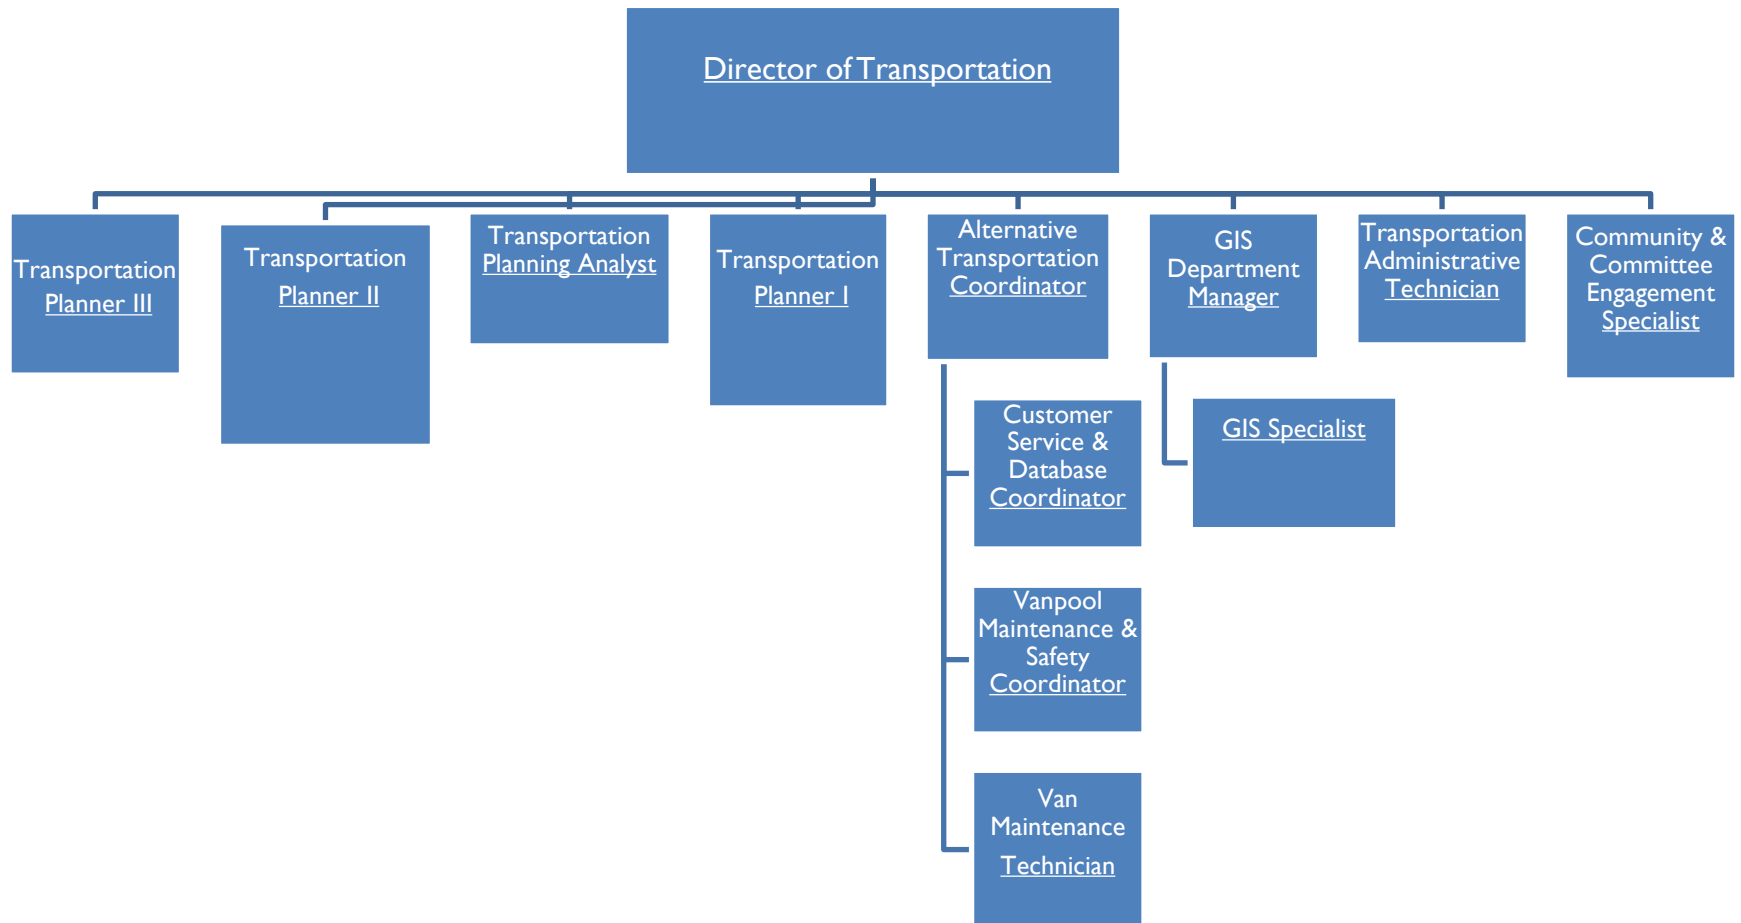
Director of Transportation

Transportation Planner III

Transportation Planner II

Transportation Planning Analyst

Transportation Planner I

Alternative Transportation Coordinator

GIS Department Manager

Transportation Administrative Technician

Community & Committee Engagement Specialist

Customer Service & Database Coordinator

Vanpool Maintenance & Safety Coordinator

Van Maintenance Technician

GIS Specialist